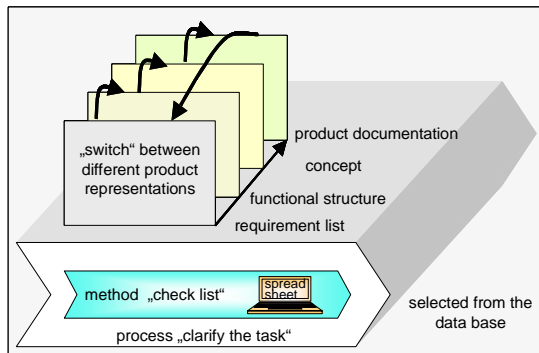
„switch“ between different product representations

product documentation

concept

functional structure

requirement list

method „check list“

spread sheet

process „clarify the task“

selected from the data base